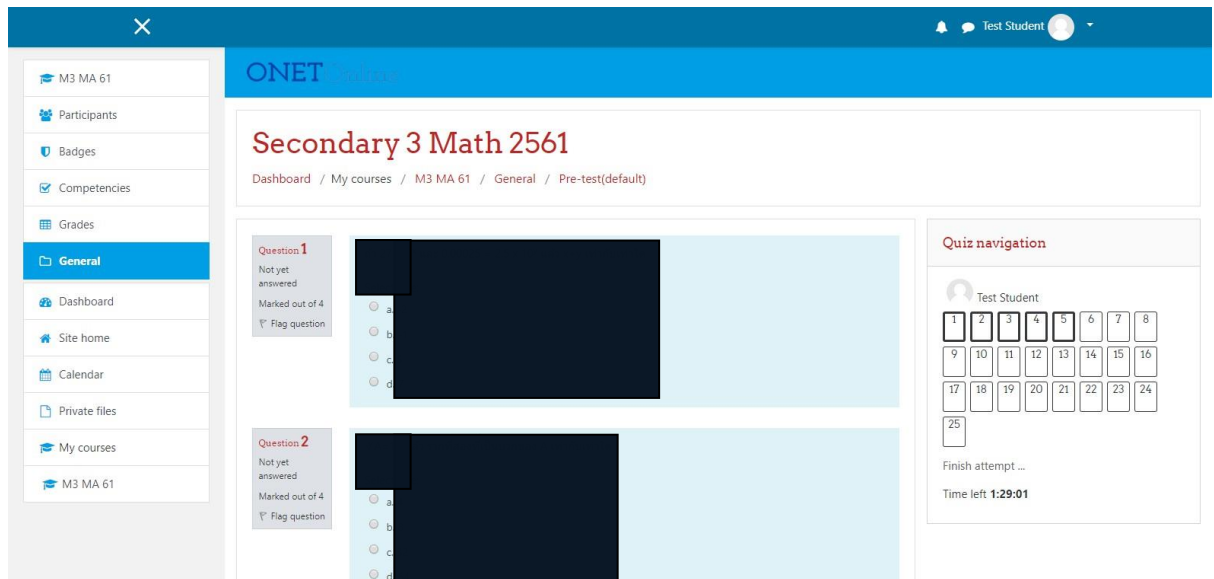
Test Student

M3 MA 61
Participants
Badges
Competencies
Grades
General
Dashboard
Site home
Calendar
Private files
My courses
M3 MA 61

ONET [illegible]

Secondary 3 Math 2561

Dashboard / My courses / M3 MA 61 / General / Pre-test(default)

Question 1
Not yet answered
Marked out of 4
Flag question

a
b
c
d

Question 2
Not yet answered
Marked out of 4
Flag question

a
b
c
d

Quiz navigation

Test Student

1 2 3 4 5 6 7 8
9 10 11 12 13 14 15 16
17 18 19 20 21 22 23 24
25

Finish attempt ...

Time left **1:29:01**